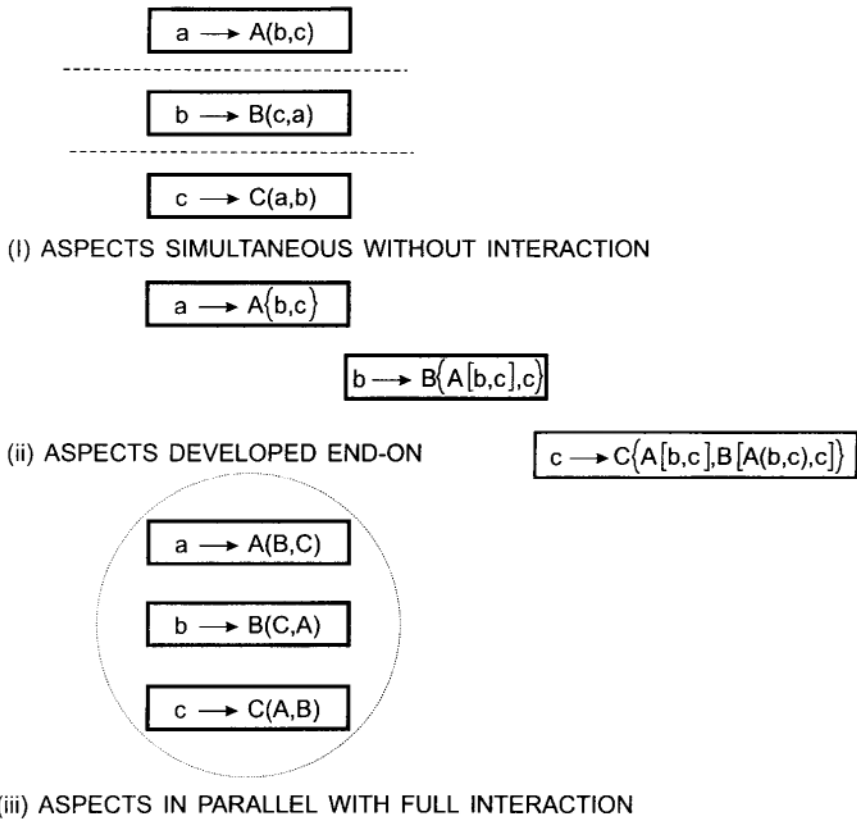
$a \longrightarrow A(b,c)$

$b \longrightarrow B(c,a)$

$c \longrightarrow C(a,b)$

(I) ASPECTS SIMULTANEOUS WITHOUT INTERACTION

$a \longrightarrow A\{b,c\}$

$b \longrightarrow B\{A[b,c],c\}$

(ii) ASPECTS DEVELOPED END-ON

$c \longrightarrow C\{A[b,c],B[A(b,c),c]\}$

$a \longrightarrow A(B,C)$

$b \longrightarrow B(C,A)$

$c \longrightarrow C(A,B)$

(iii) ASPECTS IN PARALLEL WITH FULL INTERACTION